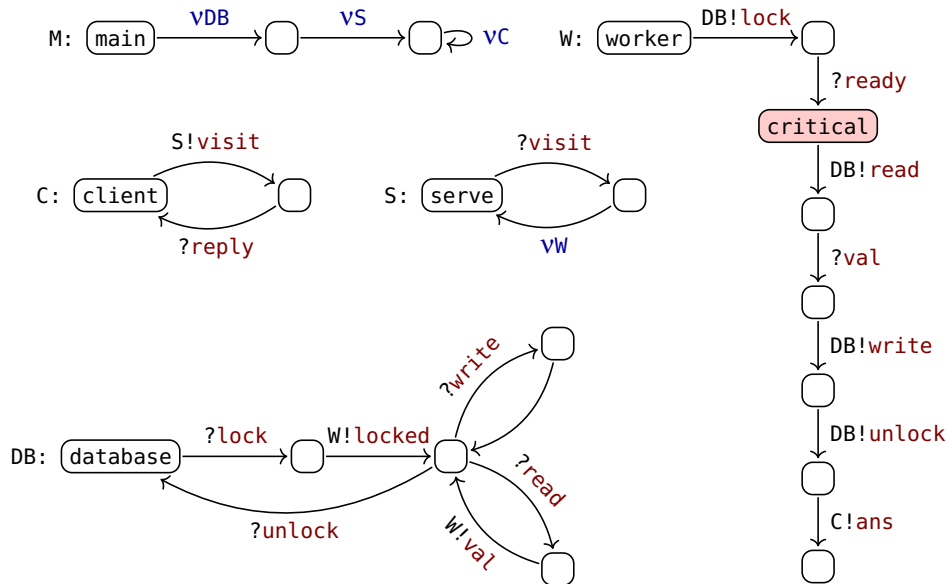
M: main $\nu$DB $\nu$S $\nu$C

W: worker DB!lock ?ready critical DB!read ?val DB!write DB!unlock C!ans

C: client S!visit ?reply

S: serve ?visit $\nu$W

DB: database ?lock W!locked ?write ?read W!val ?unlock